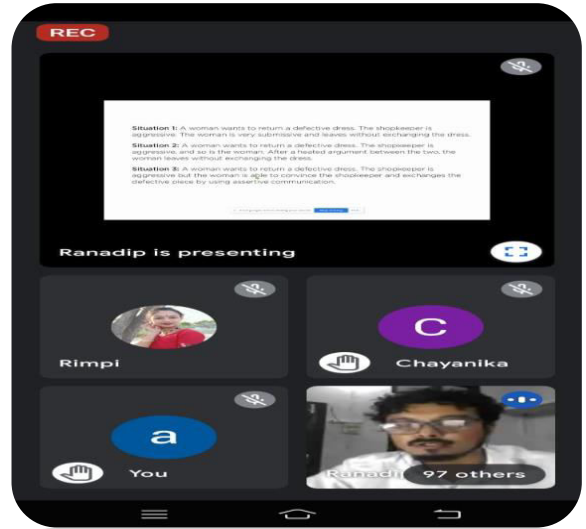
REC

Situation 1: A woman wants to return a defective dress. The shopkeeper is aggressive. The woman is very submissive and leaves without exchanging the dress.

Situation 2: A woman wants to return a defective dress. The shopkeeper is aggressive, and so is the woman. After a heated argument between the two, the woman leaves without exchanging the dress.

Situation 3: A woman wants to return a defective dress. The shopkeeper is aggressive but the woman is able to convince the shopkeeper and exchanges the defective piece by using assertive communication.

Ranadip is presenting

Rimpi

C

Chayanika

a

You

Ranadi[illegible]

97 others